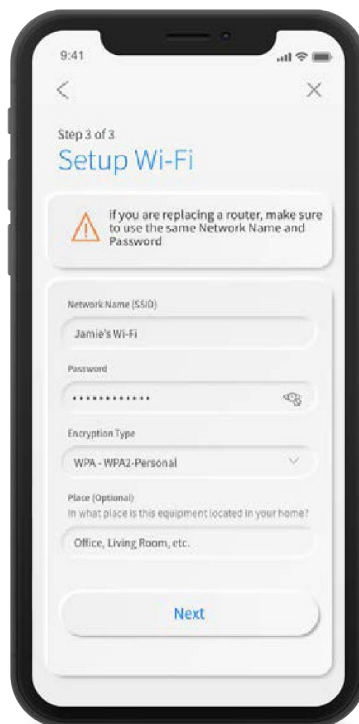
9:41

<

×

Step 3 of 3

Setup Wi-Fi

If you are replacing a router, make sure to use the same Network Name and Password

Network Name (SSID)

Jamie's Wi-Fi

Password

••••••••••••

Encryption Type

WPA - WPA2-Personal

Place (Optional)

In what place is this equipment located in your home?

Office, Living Room, etc.

Next